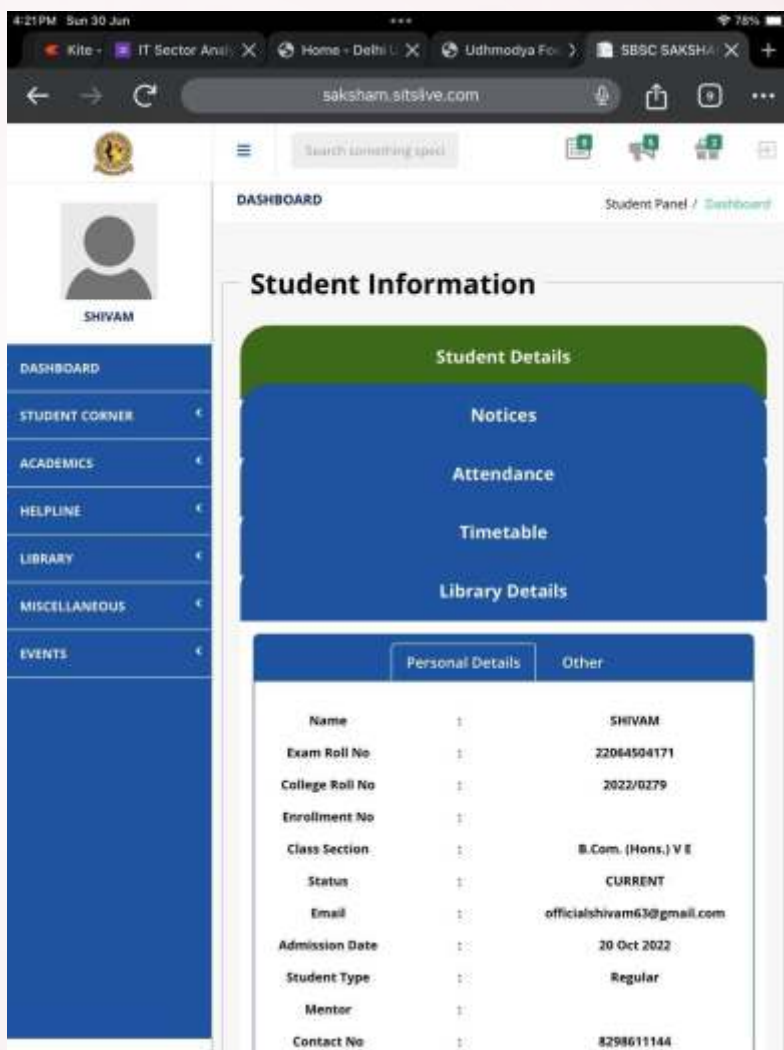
4:21PM Sun 30 Jun

78%

Kite · IT Sector Anal X Home - Delhi U X Udhmodya Fo X SBSC SAKSHA X +

saksham.sitslive.com

Search something speci

DASHBOARD

Student Panel / Dashboard

SHIVAM

DASHBOARD

STUDENT CORNER

ACADEMICS

HELPLINE

LIBRARY

MISCELLANEOUS

EVENTS

Student Information

Student Details

Notices

Attendance

Timetable

Library Details

Personal Details Other

| | | |
|---|---|---|
| Name | : | SHIVAM |
| Exam Roll No | : | 22064504171 |
| College Roll No | : | 2022/0279 |
| Enrollment No | : | |
| Class Section | : | B.Com. (Hons.) V E |
| Status | : | CURRENT |
| Email | : | officialshivam63@gmail.com |
| Admission Date | : | 20 Oct 2022 |
| Student Type | : | Regular |
| Mentor | : | |
| Contact No | : | 8298611144 |